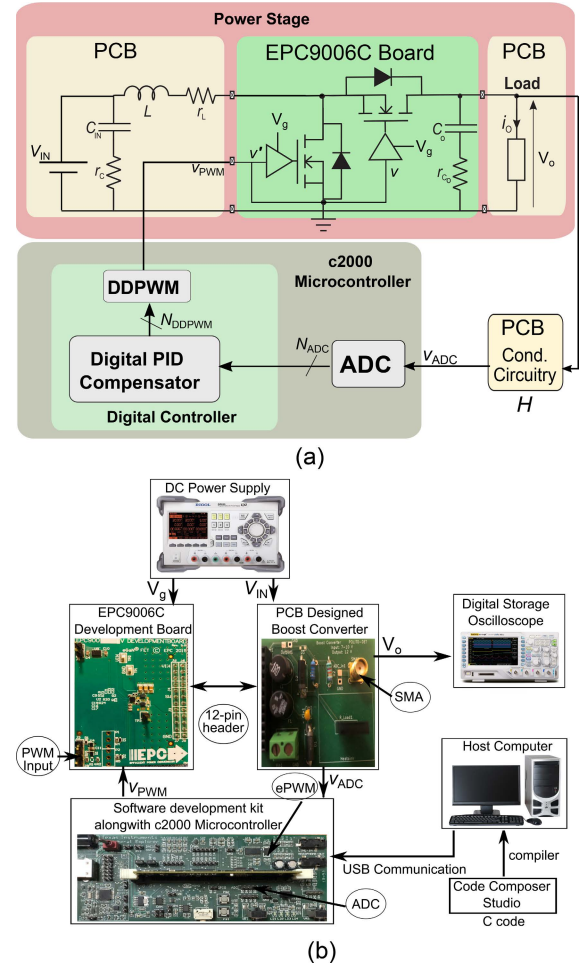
Power Stage

PCB

EPC9006C Board

PCB

Load

$L$

$r_L$

$V_{IN}$

$C_{IN}$

$r_C$

$V_g$

$v'$

$v_{PWM}$

$V_g$

$v$

$C_o$

$r_{C_O}$

$i_O$

$V_o$

c2000 Microcontroller

DDPWM

$N_{DDPWM}$

Digital PID Compensator

$N_{ADC}$

ADC

$v_{ADC}$

PCB Cond. Circuitry

$H$

Digital Controller

(a)

DC Power Supply

$V_g$

$V_{IN}$

EPC9006C Development Board

PCB Designed Boost Converter

$V_o$

Digital Storage Oscilloscope

SMA

12-pin header

PWM Input

EPC

$V_{PWM}$

ePWM

$V_{ADC}$

Host Computer

Software development kit alongwith c2000 Microcontroller

USB Communication

compiler

Code Composer Studio

C code

ADC

(b)